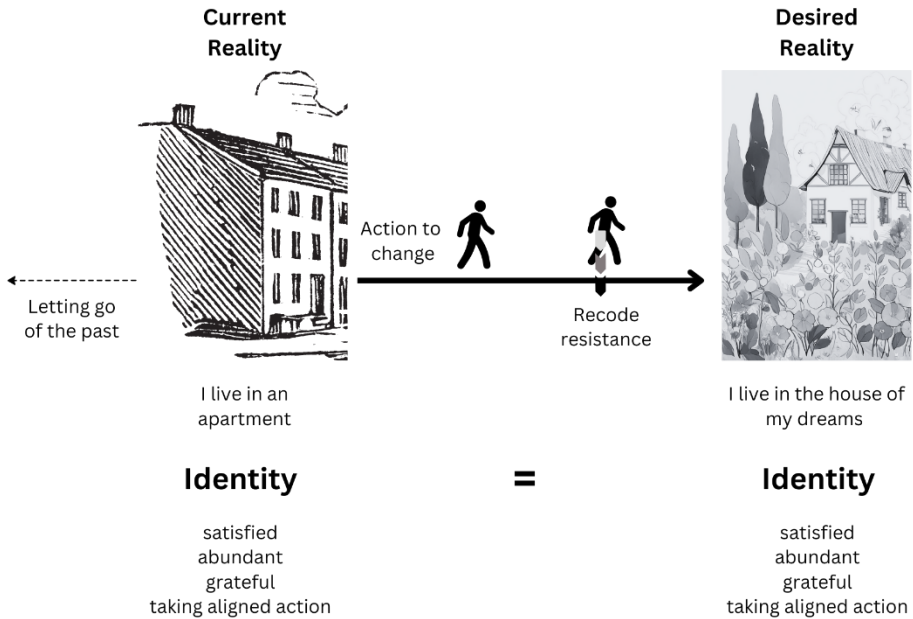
Current Reality

Desired Reality

Action to change

Letting go of the past

Recode resistance

I live in an apartment

I live in the house of my dreams

Identity

=

Identity

satisfied
abundant
grateful
taking aligned action

satisfied
abundant
grateful
taking aligned action